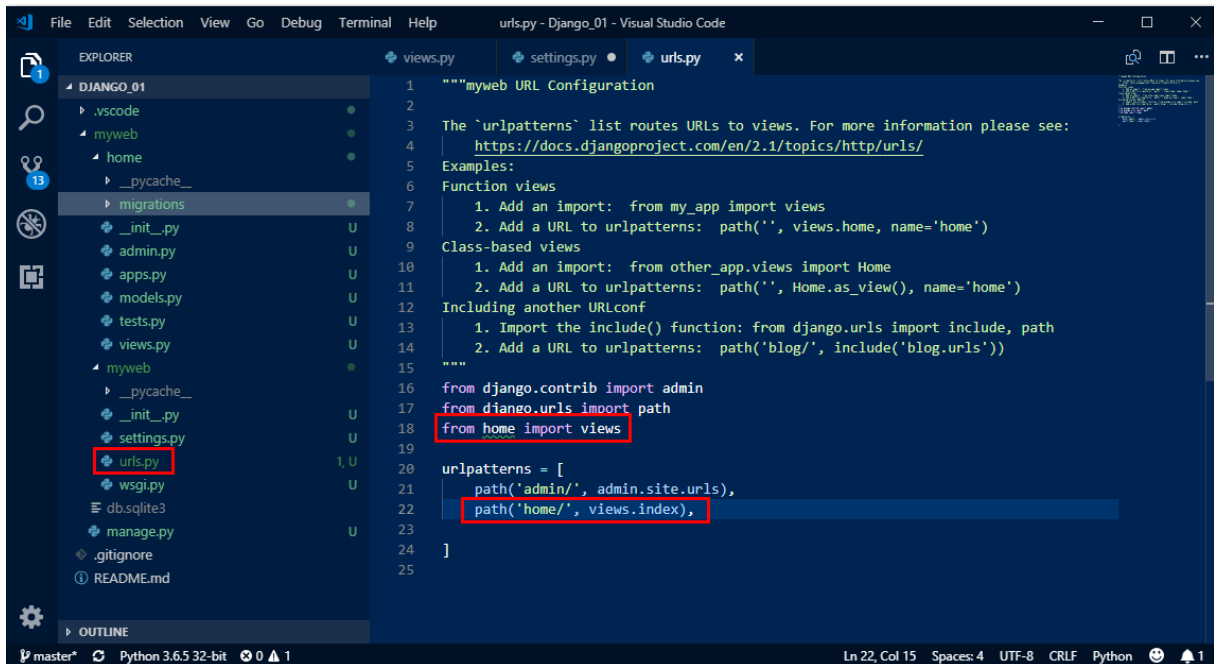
File Edit Selection View Go Debug Terminal Help urls.py - Django_01 - Visual Studio Code

EXPLORER
DJANGO_01
.vscode
myweb
home
__pycache__
migrations
__init__.py U
admin.py U
apps.py U
models.py U
tests.py U
views.py U
myweb
__pycache__
__init__.py U
settings.py U
urls.py 1, U
wsgi.py U
db.sqlite3
manage.py U
.gitignore
README.md
OUTLINE

1
13

views.py settings.py urls.py ×

1 """myweb URL Configuration
2
3 The `urlpatterns` list routes URLs to views. For more information please see:
4 https://docs.djangoproject.com/en/2.1/topics/http/urls/
5 Examples:
6 Function views
7 1. Add an import: from my_app import views
8 2. Add a URL to urlpatterns: path('', views.home, name='home')
9 Class-based views
10 1. Add an import: from other_app.views import Home
11 2. Add a URL to urlpatterns: path('', Home.as_view(), name='home')
12 Including another URLconf
13 1. Import the include() function: from django.urls import include, path
14 2. Add a URL to urlpatterns: path('blog/', include('blog.urls'))
15 """
16 from django.contrib import admin
17 from django.urls import path
18 from home import views
19
20 urlpatterns = [
21 path('admin/', admin.site.urls),
22 path('home/', views.index),
23
24 ]
25

master* Python 3.6.5 32-bit ⊗ 0 ⚠ 1 Ln 22, Col 15 Spaces: 4 UTF-8 CRLF Python 1